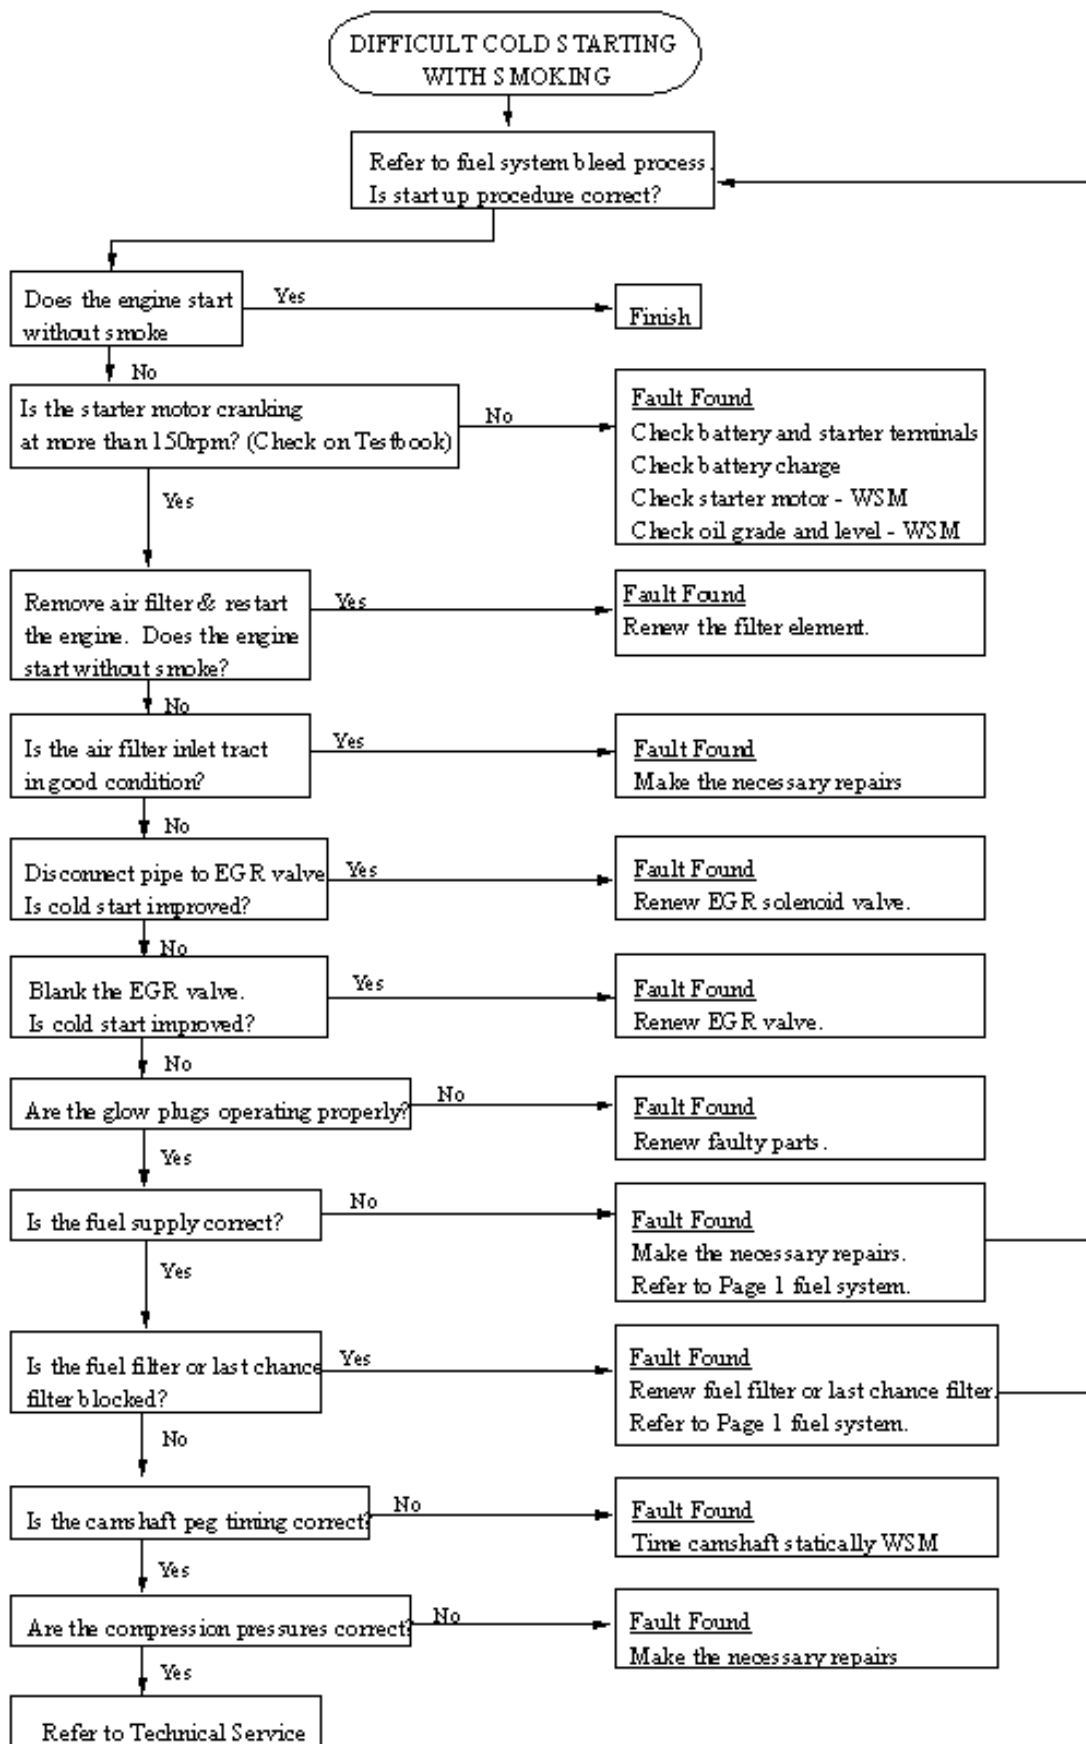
DIFFICULT COLD STARTING WITH SMOKING

Refer to fuel system bleed process. Is start up procedure correct?

Does the engine start without smoke

Yes

Finish

No

Is the starter motor cranking at more than 150rpm? (Check on Testbook)

No

Fault Found
Check battery and starter terminals
Check battery charge
Check starter motor - WSM
Check oil grade and level - WSM

Yes

Remove air filter & restart the engine. Does the engine start without smoke?

Yes

Fault Found
Renew the filter element.

No

Is the air filter inlet tract in good condition?

Yes

Fault Found
Make the necessary repairs

No

Disconnect pipe to EGR valve Is cold start improved?

Yes

Fault Found
Renew EGR solenoid valve.

No

Blank the EGR valve. Is cold start improved?

Yes

Fault Found
Renew EGR valve.

No

Are the glow plugs operating properly?

No

Fault Found
Renew faulty parts.

Yes

Is the fuel supply correct?

No

Fault Found
Make the necessary repairs.
Refer to Page 1 fuel system.

Yes

Is the fuel filter or last chance filter blocked?

Yes

Fault Found
Renew fuel filter or last chance filter.
Refer to Page 1 fuel system.

No

Is the camshaft peg timing correct?

No

Fault Found
Time camshaft statically WSM

Yes

Are the compression pressures correct?

No

Fault Found
Make the necessary repairs

Yes

Refer to Technical Service